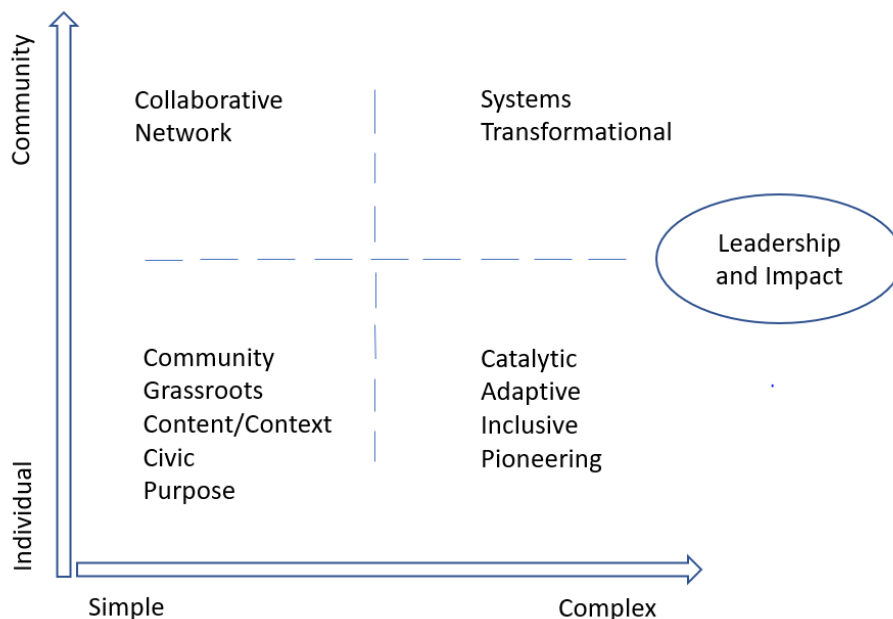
Community

Collaborative
Network

Systems
Transformational

Leadership and Impact

Community
Grassroots
Content/Context
Civic
Purpose

Catalytic
Adaptive
Inclusive
Pioneering

Individual

Simple

Complex